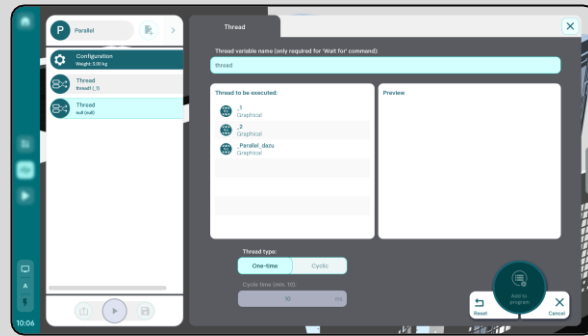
P Parallel

Configuration
Weight: 3.00 kg

Thread
thread1 (_1)

Thread
null (null)

10:06

A

Thread

Thread variable name (only required for 'Wait for' command):

thread

Thread to be executed:

_1
Graphical

_2
Graphical

_Parallel_dazu
Graphical

Preview

Thread type:

One-time

Cyclic

Cycle time (min. 10):

10

ms

Reset

Add to program

Cancel